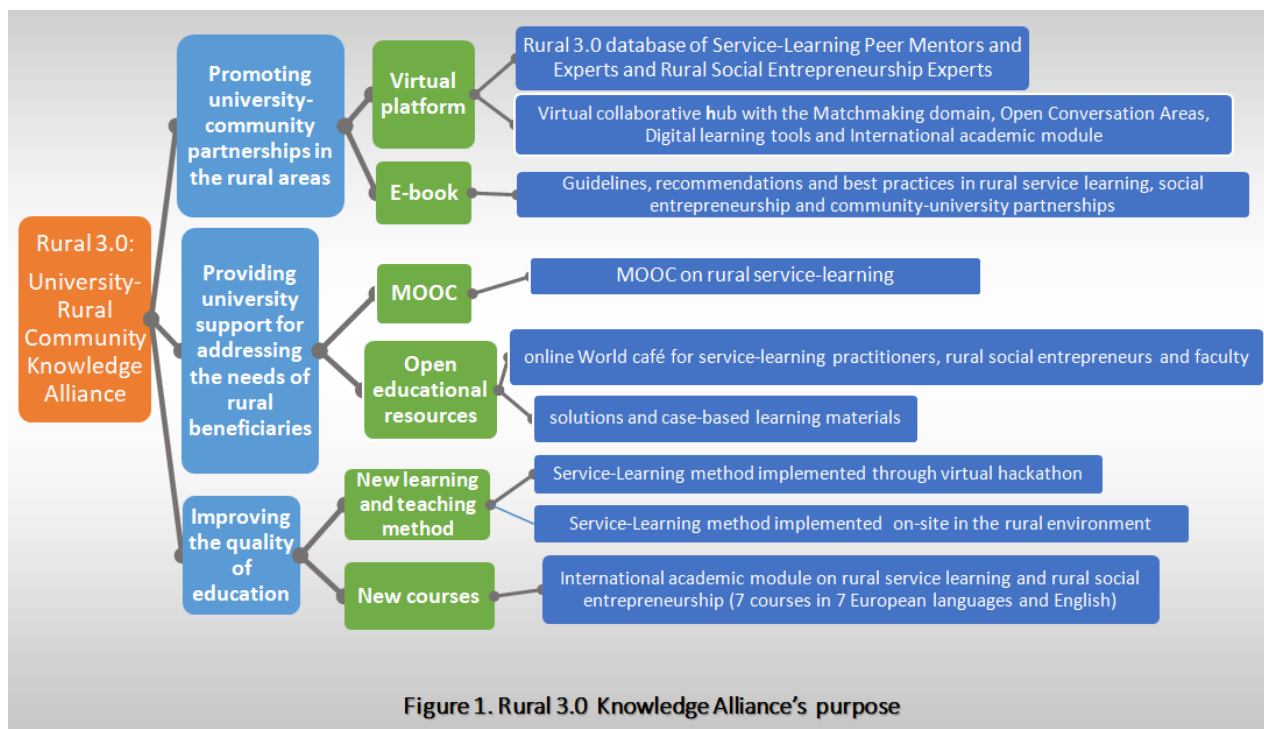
Rural 3.0: University-Rural Community Knowledge Alliance

Promoting university-community partnerships in the rural areas

Virtual platform

Rural 3.0 database of Service-Learning Peer Mentors and Experts and Rural Social Entrepreneurship Experts

Virtual collaborative hub with the Matchmaking domain, Open Conversation Areas, Digital learning tools and International academic module

E-book

Guidelines, recommendations and best practices in rural service learning, social entrepreneurship and community-university partnerships

Providing university support for addressing the needs of rural beneficiaries

MOOC

MOOC on rural service-learning

Open educational resources

online World café for service-learning practitioners, rural social entrepreneurs and faculty

solutions and case-based learning materials

Improving the quality of education

New learning and teaching method

Service-Learning method implemented through virtual hackathon

Service-Learning method implemented on-site in the rural environment

New courses

International academic module on rural service learning and rural social entrepreneurship (7 courses in 7 European languages and English)

Figure 1. Rural 3.0 Knowledge Alliance's purpose